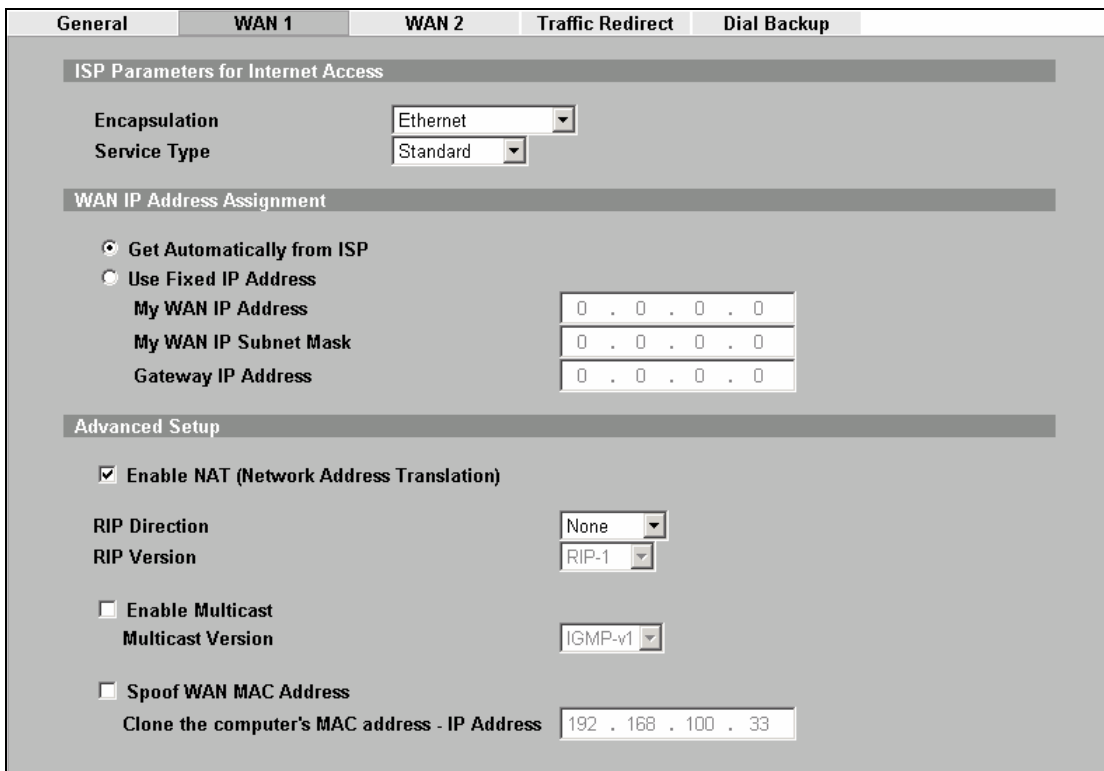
General | WAN 1 | WAN 2 | Traffic Redirect | Dial Backup

ISP Parameters for Internet Access

Encapsulation Ethernet
Service Type Standard

WAN IP Address Assignment

Get Automatically from ISP
Use Fixed IP Address
My WAN IP Address 0 . 0 . 0 . 0
My WAN IP Subnet Mask 0 . 0 . 0 . 0
Gateway IP Address 0 . 0 . 0 . 0

Advanced Setup

Enable NAT (Network Address Translation)

RIP Direction None
RIP Version RIP-1

Enable Multicast
Multicast Version IGMP-v1

Spoof WAN MAC Address
Clone the computer's MAC address - IP Address 192 . 168 . 100 . 33